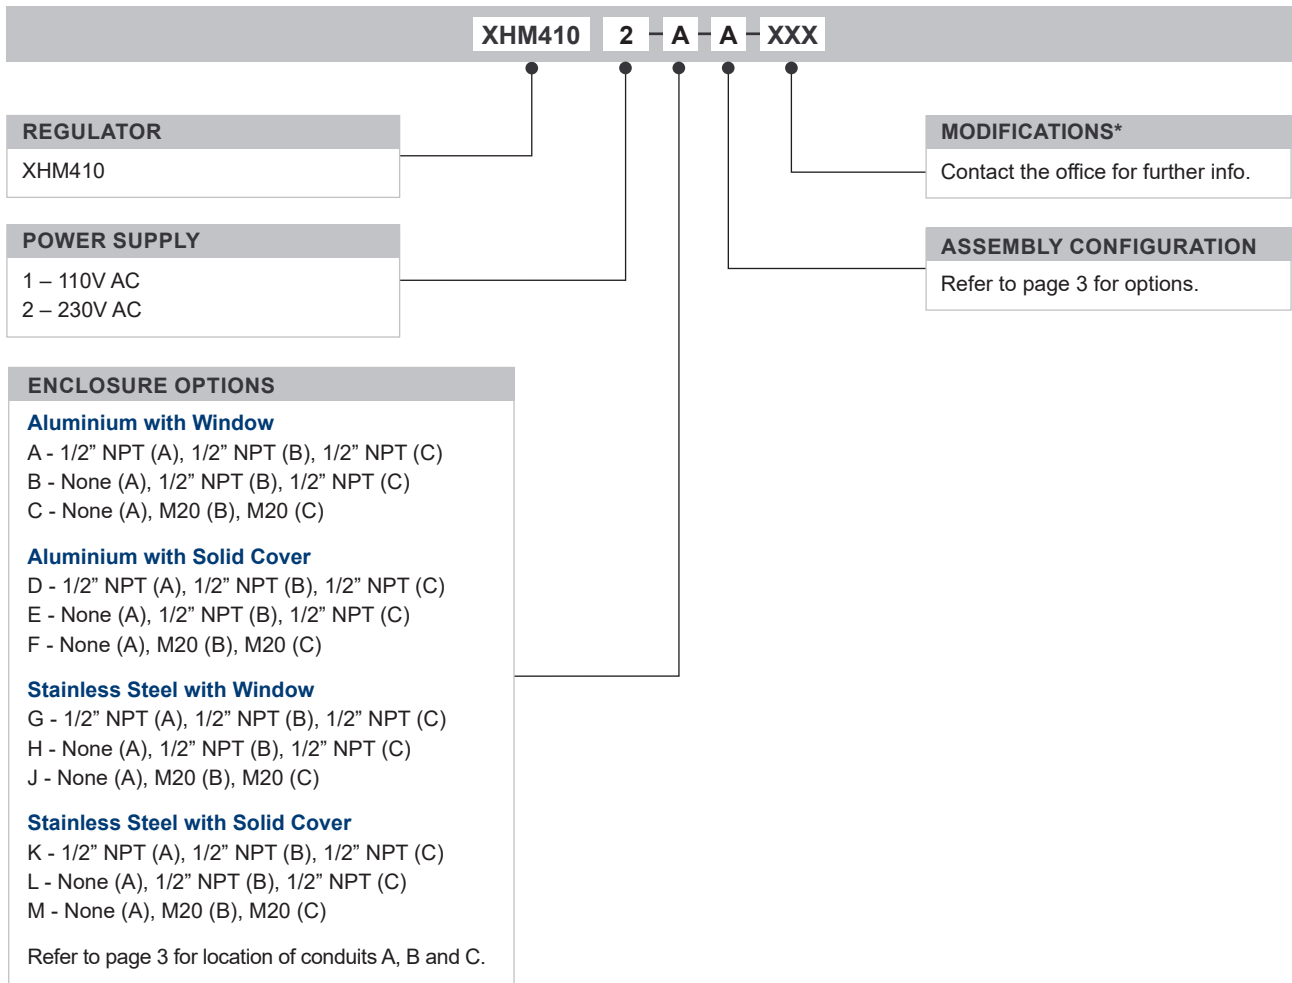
XHM410 2 - A - A - XXX

REGULATOR
XHM410

POWER SUPPLY
1 – 110V AC
2 – 230V AC

ENCLOSURE OPTIONS
Aluminium with Window
A - 1/2” NPT (A), 1/2” NPT (B), 1/2” NPT (C)
B - None (A), 1/2” NPT (B), 1/2” NPT (C)
C - None (A), M20 (B), M20 (C)

Aluminium with Solid Cover
D - 1/2” NPT (A), 1/2” NPT (B), 1/2” NPT (C)
E - None (A), 1/2” NPT (B), 1/2” NPT (C)
F - None (A), M20 (B), M20 (C)

Stainless Steel with Window
G - 1/2” NPT (A), 1/2” NPT (B), 1/2” NPT (C)
H - None (A), 1/2” NPT (B), 1/2” NPT (C)
J - None (A), M20 (B), M20 (C)

Stainless Steel with Solid Cover
K - 1/2” NPT (A), 1/2” NPT (B), 1/2” NPT (C)
L - None (A), 1/2” NPT (B), 1/2” NPT (C)
M - None (A), M20 (B), M20 (C)

Refer to page 3 for location of conduits A, B and C.

MODIFICATIONS*
Contact the office for further info.

ASSEMBLY CONFIGURATION
Refer to page 3 for options.